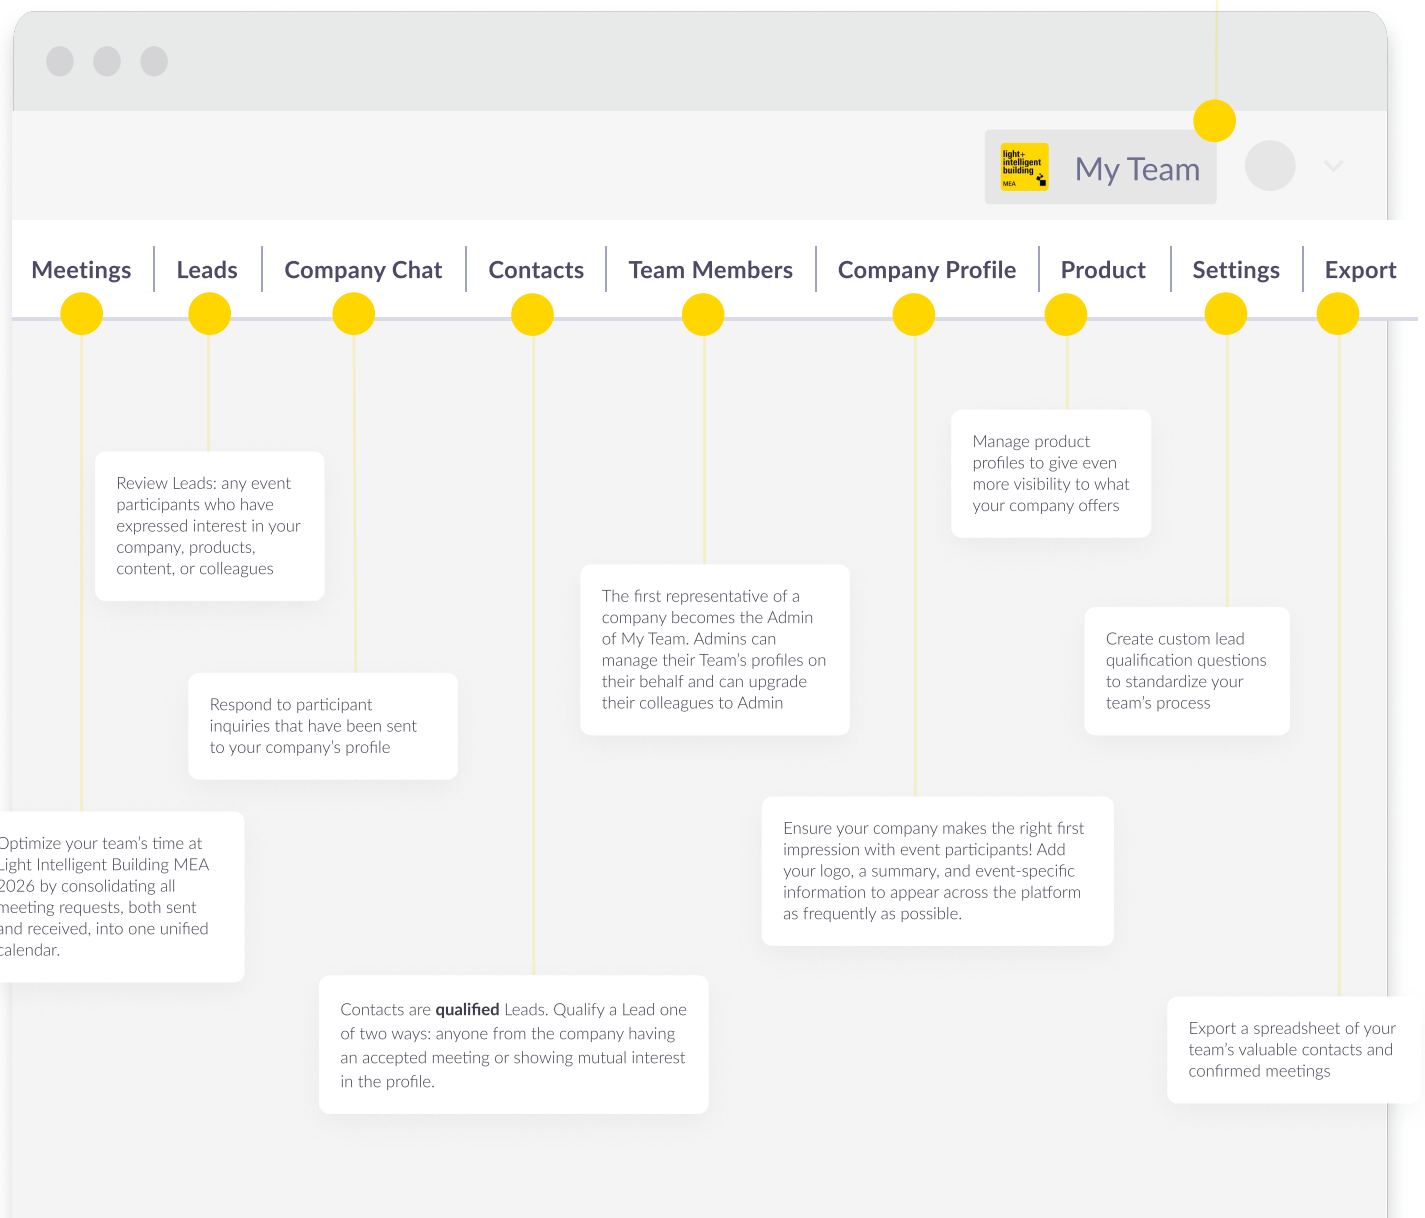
light+ intelligent building MEA

My Team

Meetings | Leads | Company Chat | Contacts | Team Members | Company Profile | Product | Settings | Export

Review Leads: any event participants who have expressed interest in your company, products, content, or colleagues

Respond to participant inquiries that have been sent to your company's profile

ptimize your team's time at ight Intelligent Building MEA 026 by consolidating all meeting requests, both sent and received, into one unified alendar.

Contacts are **qualified** Leads. Qualify a Lead one of two ways: anyone from the company having an accepted meeting or showing mutual interest in the profile.

The first representative of a company becomes the Admin of My Team. Admins can manage their Team's profiles on their behalf and can upgrade their colleagues to Admin

Manage product profiles to give even more visibility to what your company offers

Ensure your company makes the right first impression with event participants! Add your logo, a summary, and event-specific information to appear across the platform as frequently as possible.

Create custom lead qualification questions to standardize your team's process

Export a spreadsheet of your team's valuable contacts and confirmed meetings